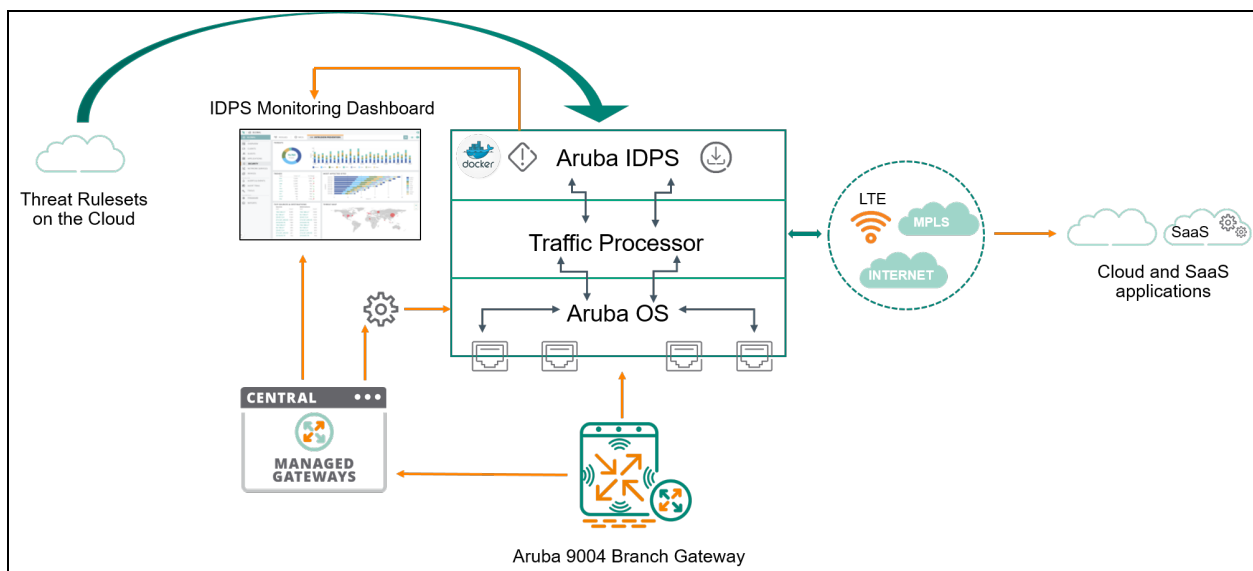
IDPS Monitoring Dashboard

Threat Rulesets on the Cloud

docker

Aruba IDPS

Traffic Processor

Aruba OS

LTE

MPLS

INTERNET

SaaS

Cloud and SaaS applications

CENTRAL

MANAGED GATEWAYS

Aruba 9004 Branch Gateway